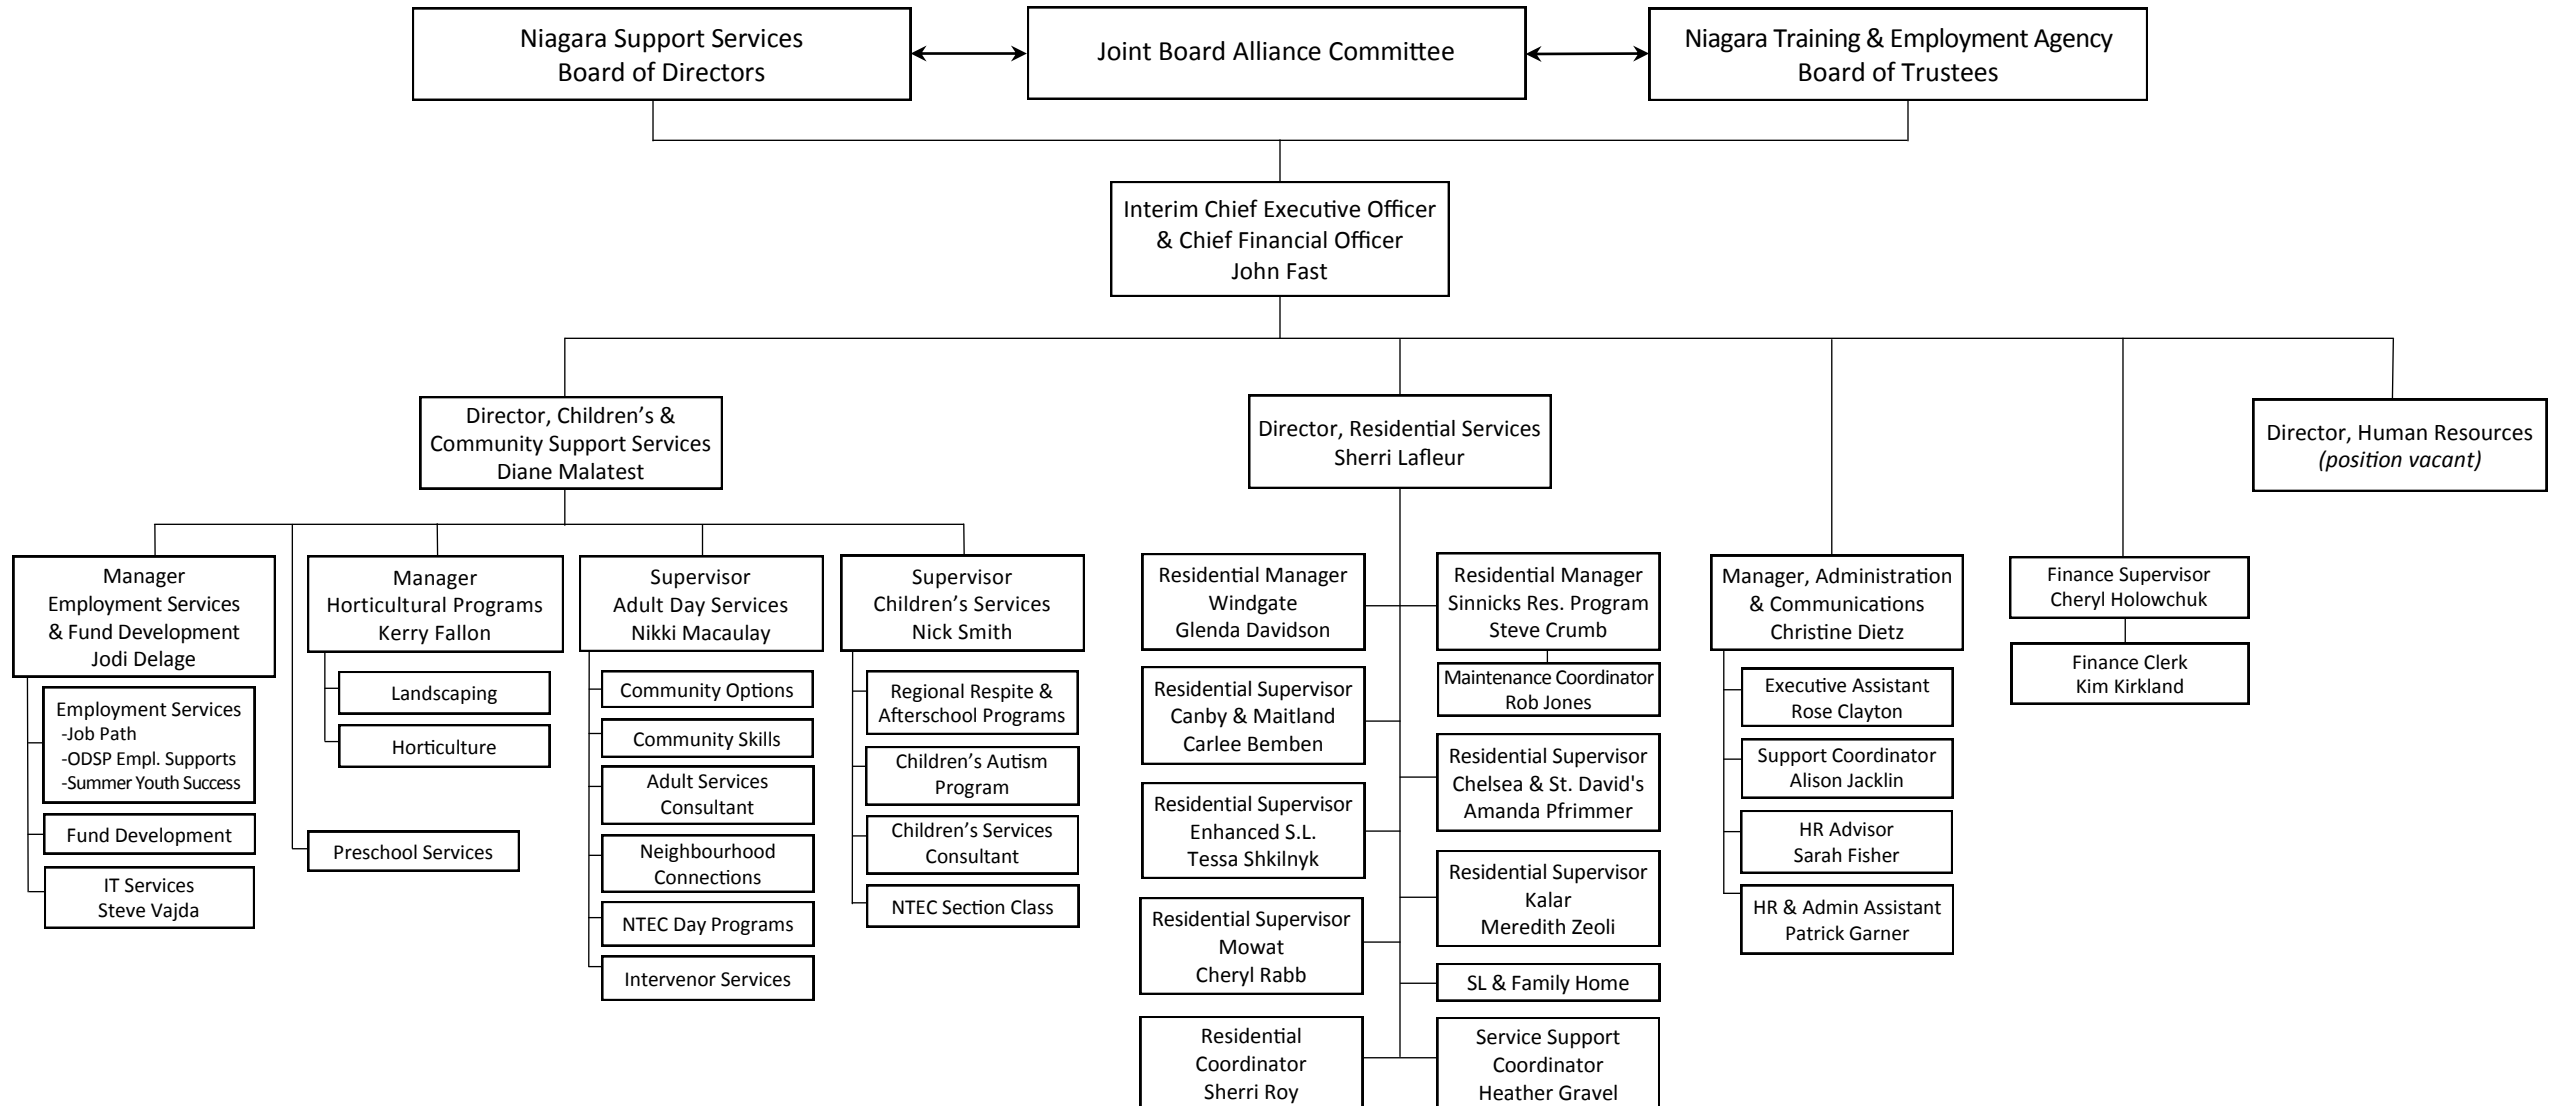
Niagara Support Services Board of Directors

Joint Board Alliance Committee

Niagara Training & Employment Agency Board of Trustees

Interim Chief Executive Officer & Chief Financial Officer John Fast

Director, Children's & Community Support Services Diane Malatest

Director, Residential Services Sherri Lafleur

Director, Human Resources *(position vacant)*

Manager Employment Services & Fund Development Jodi Delage

Employment Services
-Job Path
-ODSP Empl. Supports
-Summer Youth Success

Fund Development

IT Services Steve Vajda

Manager Horticultural Programs Kerry Fallon

Landscaping

Horticulture

Preschool Services

Supervisor Adult Day Services Nikki Macaulay

Community Options

Community Skills

Adult Services Consultant

Neighbourhood Connections

NTEC Day Programs

Intervenor Services

Supervisor Children's Services Nick Smith

Regional Respite & Afterschool Programs

Children's Autism Program

Children's Services Consultant

NTEC Section Class

Residential Manager Windgate Glenda Davidson

Residential Supervisor Canby & Maitland Carlee Bemben

Residential Supervisor Enhanced S.L. Tessa Shkilnyk

Residential Supervisor Mowat Cheryl Rabb

Residential Coordinator Sherri Roy

Residential Manager Sinnicks Res. Program Steve Crumb

Maintenance Coordinator Rob Jones

Residential Supervisor Chelsea & St. David's Amanda Pfrimmer

Residential Supervisor Kalar Meredith Zeoli

SL & Family Home

Service Support Coordinator Heather Gravel

Manager, Administration & Communications Christine Dietz

Executive Assistant Rose Clayton

Support Coordinator Alison Jacklin

HR Advisor Sarah Fisher

HR & Admin Assistant Patrick Garner

Finance Supervisor Cheryl Holowchuk

Finance Clerk Kim Kirkland